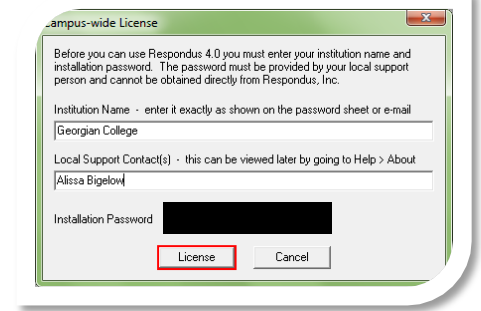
Campus-wide License

Before you can use Respondus 4.0 you must enter your institution name and installation password. The password must be provided by your local support person and cannot be obtained directly from Respondus, Inc.

Institution Name - enter it exactly as shown on the password sheet or e-mail

Georgian College

Local Support Contact(s) - this can be viewed later by going to Help > About

Alissa Bigelow

Installation Password

License

Cancel